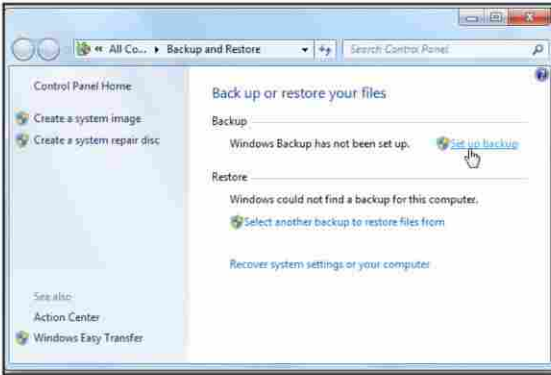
« All Co... ▸ Backup and Restore

Search Control Panel

Control Panel Home

Create a system image

Create a system repair disc

See also

Action Center

Windows Easy Transfer

Back up or restore your files

Backup

Windows Backup has not been set up.

Set up backup

Restore

Windows could not find a backup for this computer.

Select another backup to restore files from

Recover system settings or your computer